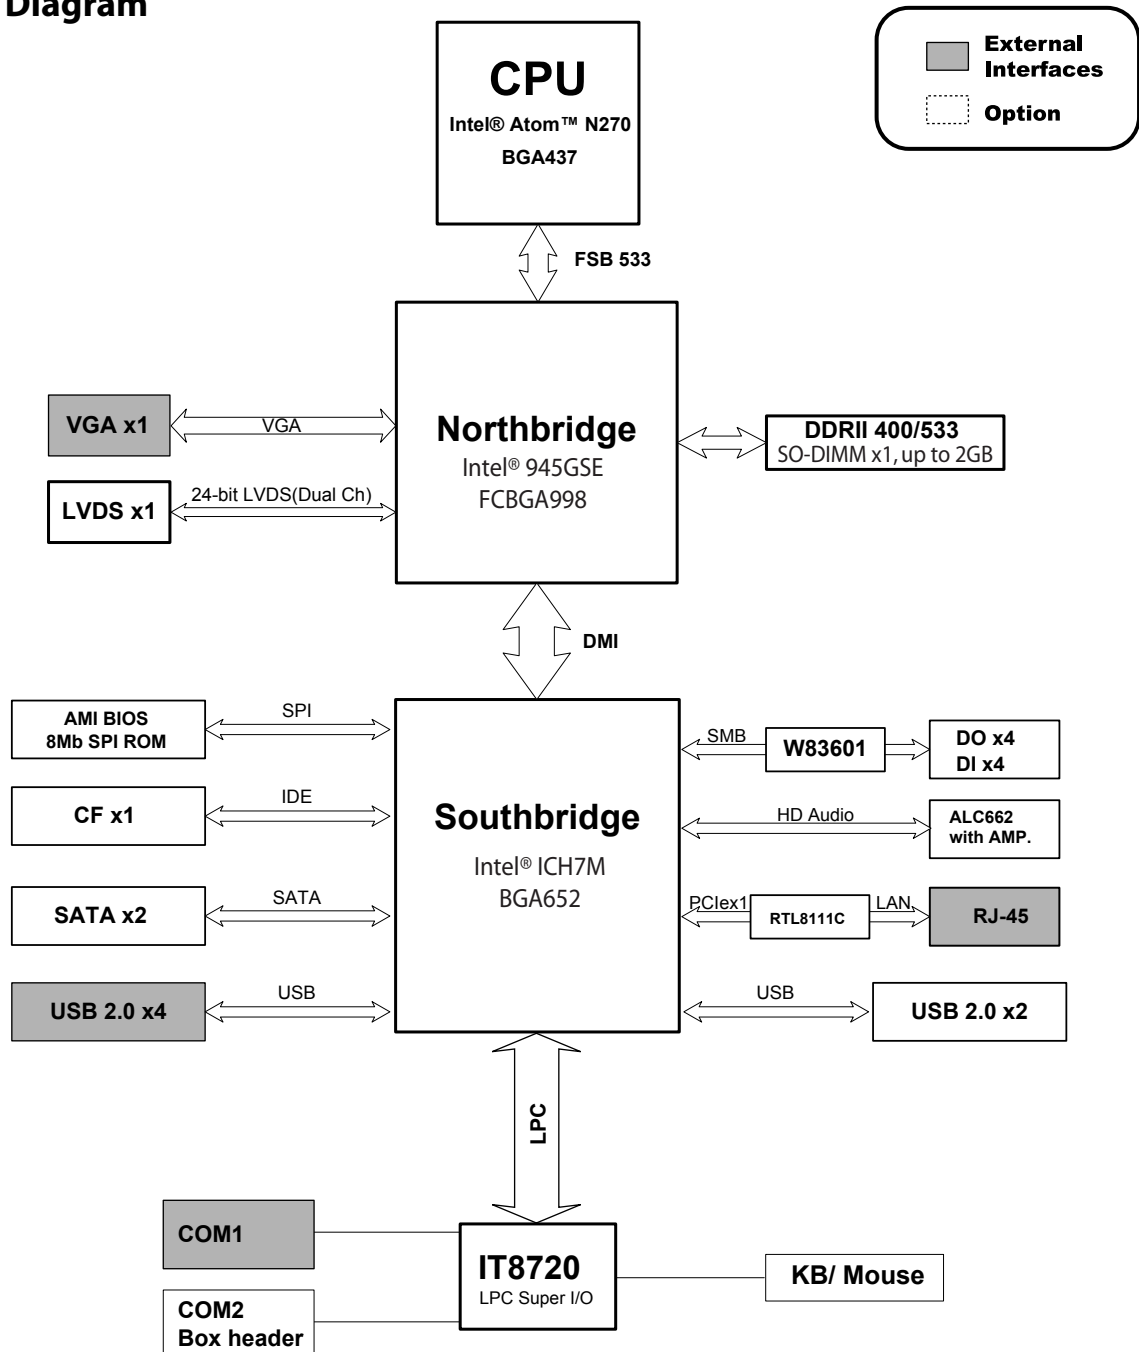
Diagram

CPU
Intel® Atom™ N270
BGA437

External Interfaces
Option

FSB 533

VGA x1
VGA
LVDS x1
24-bit LVDS(Dual Ch)

Northbridge
Intel® 945GSE
FCBGA998

DDRII 400/533
SO-DIMM x1, up to 2GB

DMI

AMI BIOS
8Mb SPI ROM
SPI
CF x1
IDE
SATA x2
SATA
USB 2.0 x4
USB

Southbridge
Intel® ICH7M
BGA652

SMB
W83601
DO x4
DI x4
HD Audio
ALC662
with AMP.
PCIex1
RTL8111C
LAN
RJ-45
USB
USB 2.0 x2

LPC

COM1
COM2
Box header
IT8720
LPC Super I/O
KB/ Mouse